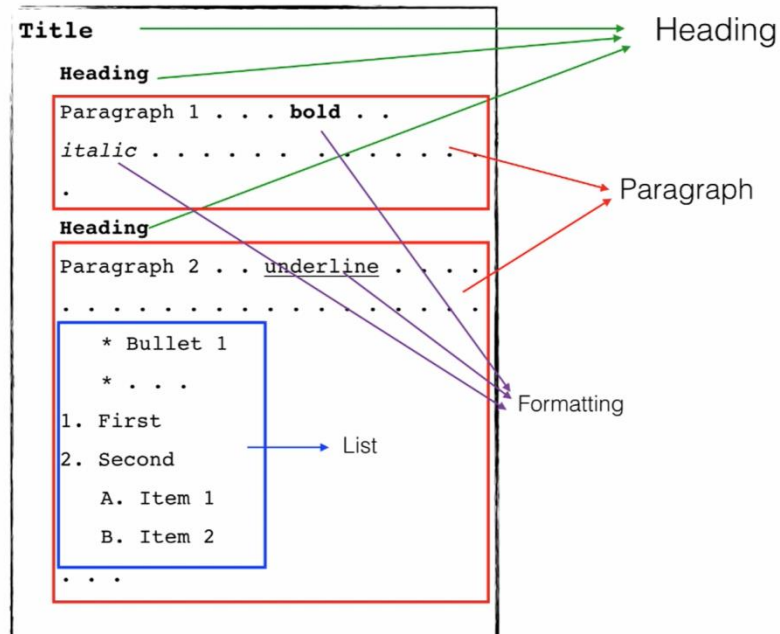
Title

Heading

Paragraph 1 . . . bold . .

italic . . . . . . . . . . . . . .

.

Heading

Paragraph 2 . . . underline . . . .

. . . . . . . . . . . . . . . . . .

* Bullet 1

* . . .

1. First

2. Second

A. Item 1

B. Item 2

. . .

Heading

Paragraph

Formatting

List